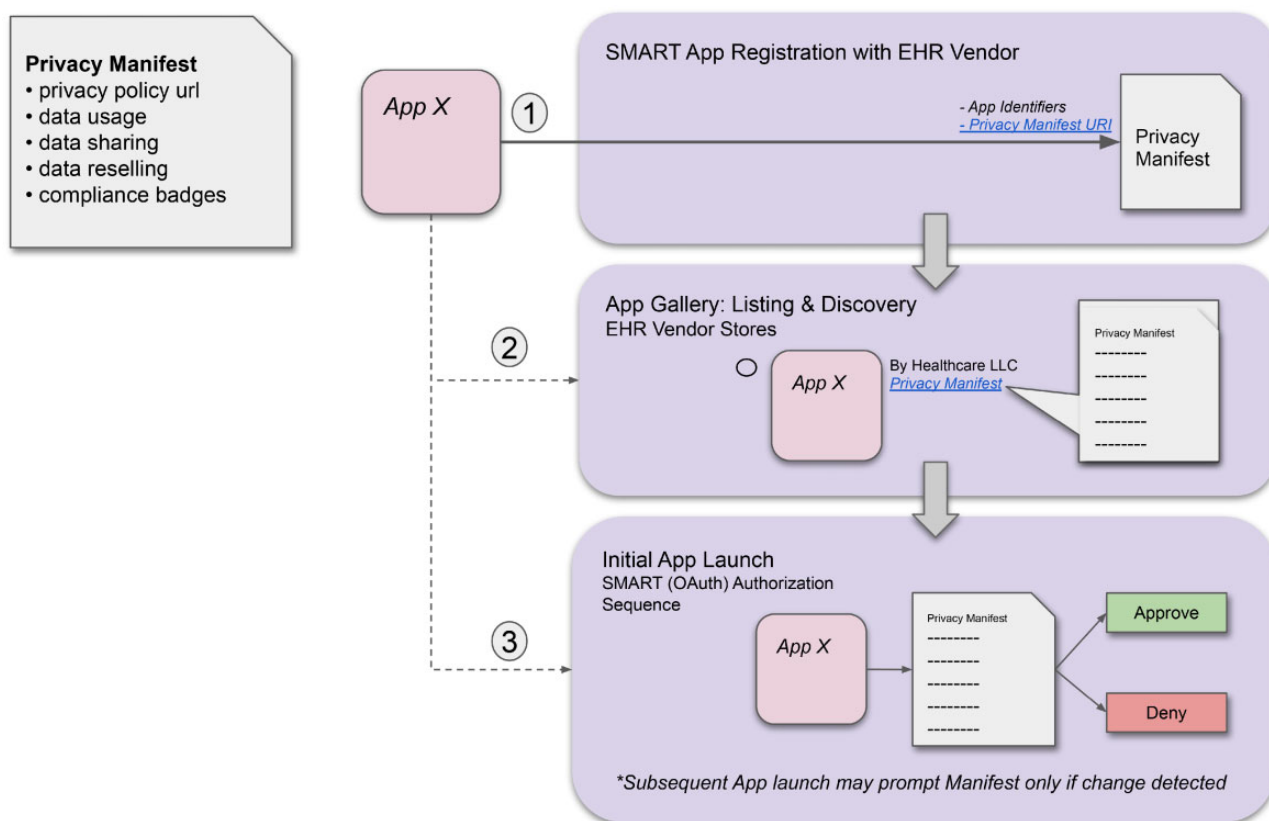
**Privacy Manifest**
• privacy policy url
• data usage
• data sharing
• data reselling
• compliance badges

App X

1

SMART App Registration with EHR Vendor

- App Identifiers
- Privacy Manifest URI

Privacy Manifest

2

App Gallery: Listing & Discovery
EHR Vendor Stores

App X

By Healthcare LLC
Privacy Manifest

Privacy Manifest
--------
--------
--------
--------
--------

3

Initial App Launch
SMART (OAuth) Authorization Sequence

App X

Privacy Manifest
--------
--------
--------
--------
--------

Approve

Deny

*Subsequent App launch may prompt Manifest only if change detected